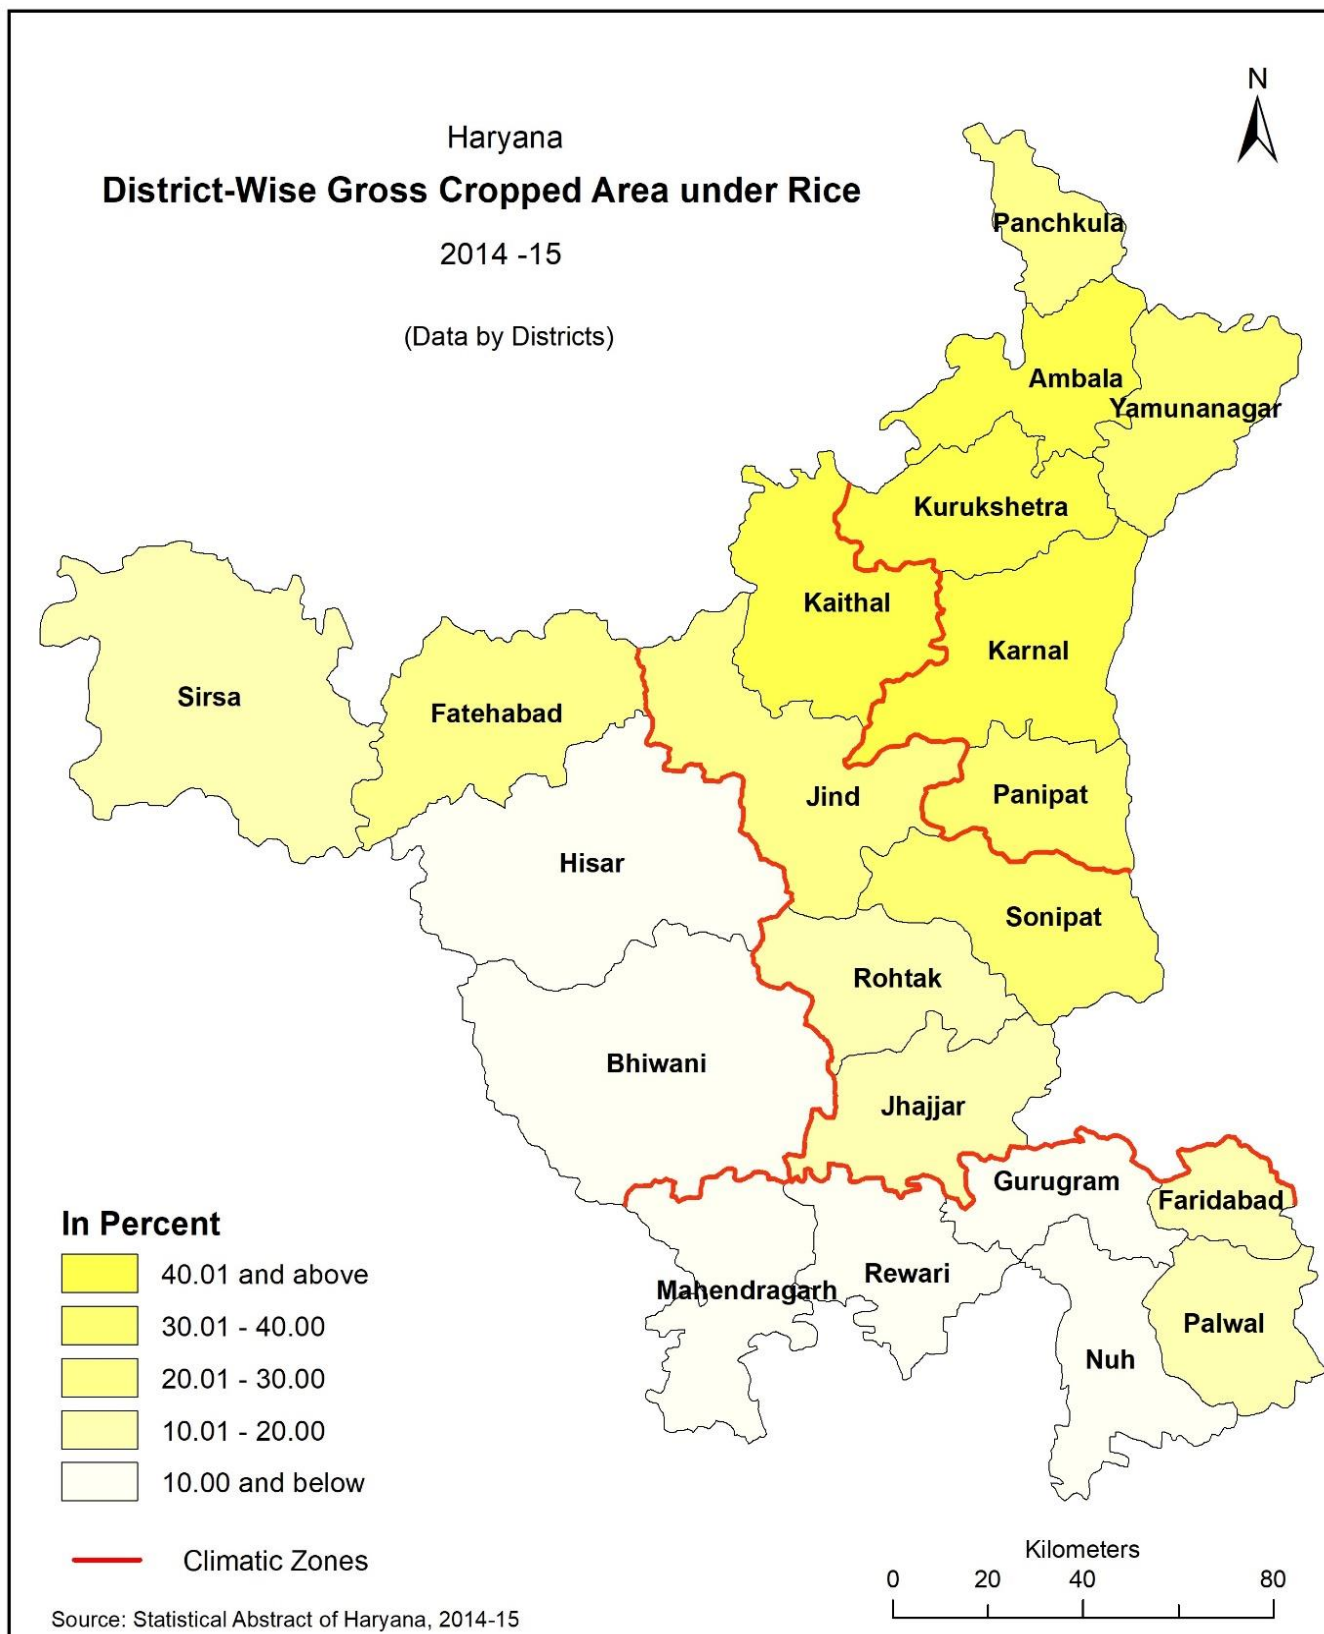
Haryana
District-Wise Gross Cropped Area under Rice
2014 -15
(Data by Districts)

N

Panchkula
Ambala
Yamunanagar
Kurukshetra
Kaithal
Karnal
Sirsa
Fatehabad
Jind
Panipat
Hisar
Sonipat
Rohtak
Bhiwani
Jhajjar
Gurugram
Faridabad
Mahendragarh
Rewari
Palwal
Nuh

In Percent
40.01 and above
30.01 - 40.00
20.01 - 30.00
10.01 - 20.00
10.00 and below

Climatic Zones

Kilometers
0 20 40 80

Source: Statistical Abstract of Haryana, 2014-15